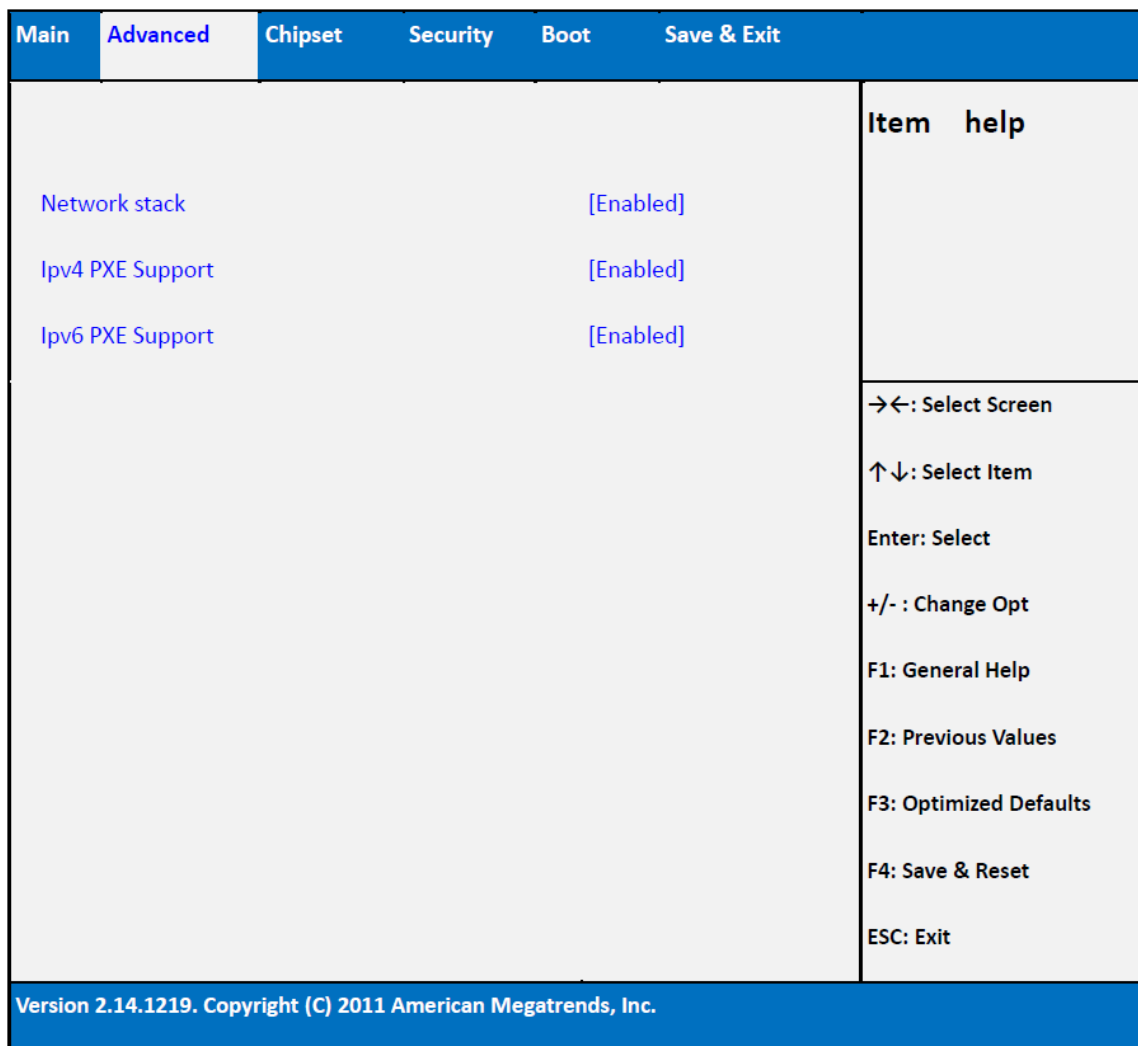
Main Advanced Chipset Security Boot Save & Exit

Network stack [Enabled]

Ipv4 PXE Support [Enabled]

Ipv6 PXE Support [Enabled]

Item help

→←: Select Screen

↑↓: Select Item

Enter: Select

+/- : Change Opt

F1: General Help

F2: Previous Values

F3: Optimized Defaults

F4: Save & Reset

ESC: Exit

Version 2.14.1219. Copyright (C) 2011 American Megatrends, Inc.